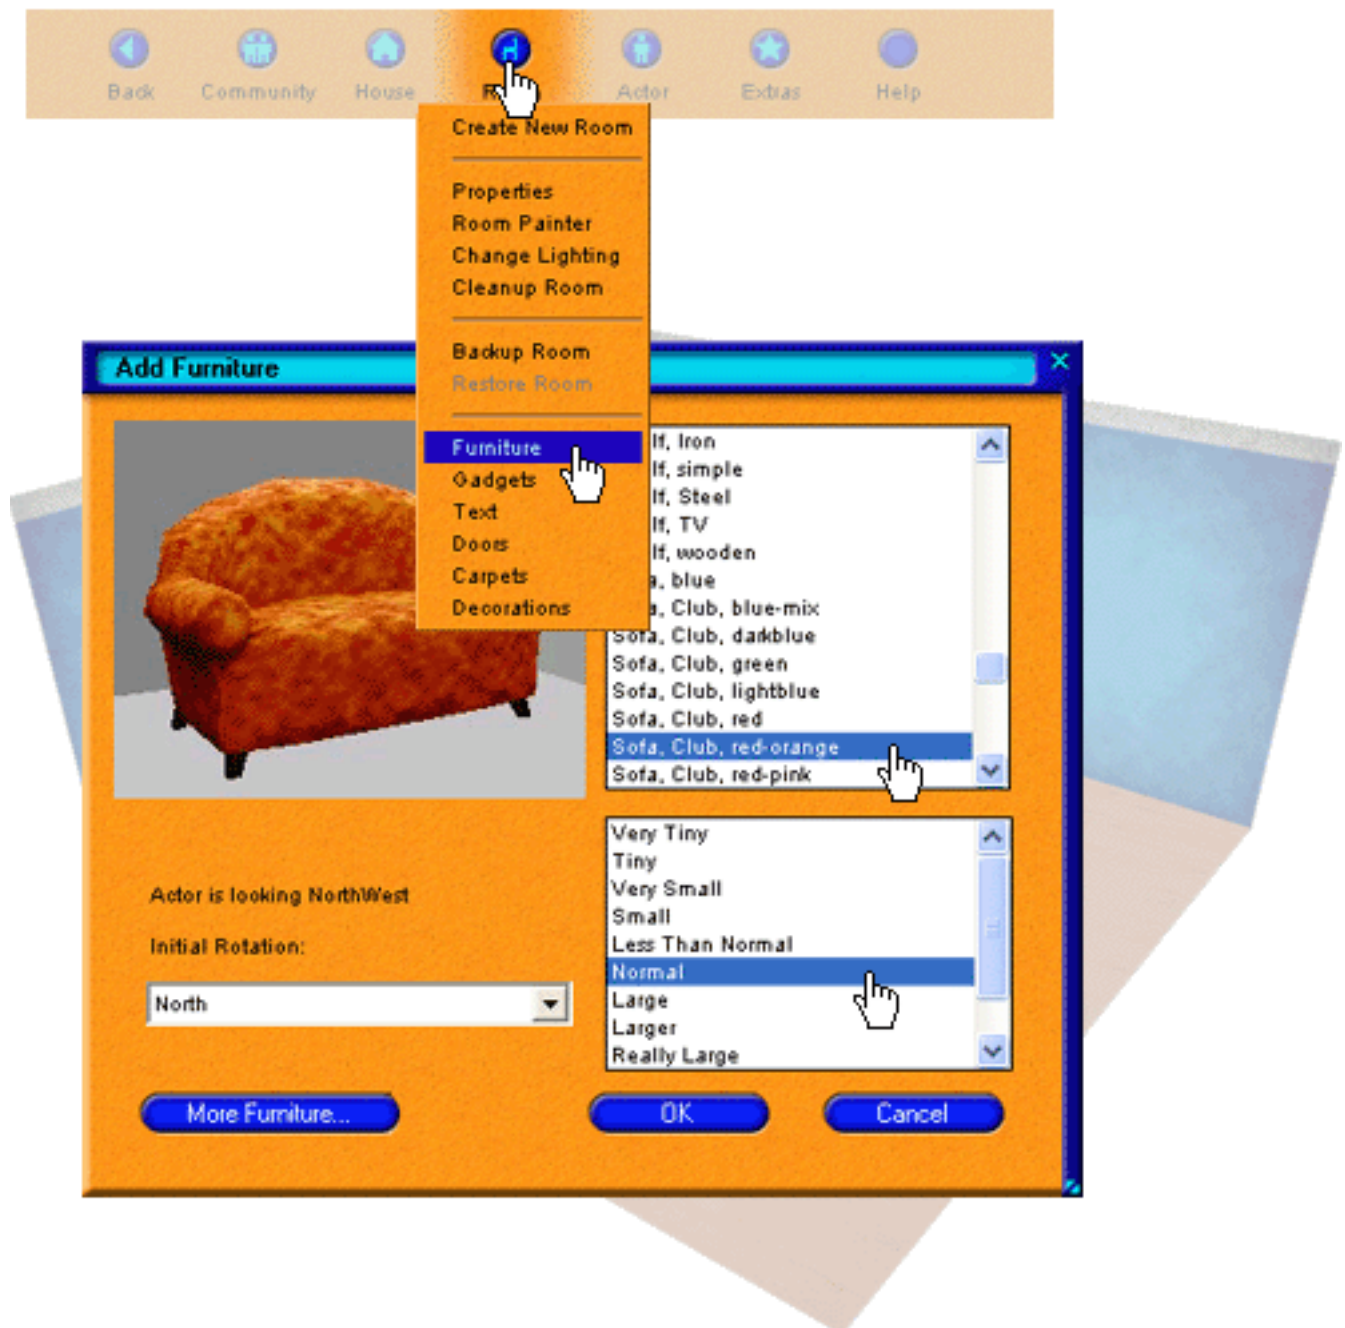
Back Community House R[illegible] Actor Extras Help

Create New Room

Properties
Room Painter
Change Lighting
Cleanup Room

Backup Room
Restore Room

Furniture
Gadgets
Text
Doors
Carpets
Decorations

Add Furniture

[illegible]lf, Iron
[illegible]lf, simple
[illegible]lf, Steel
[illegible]lf, TV
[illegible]lf, wooden
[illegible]a, blue
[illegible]a, Club, blue-mix
Sofa, Club, darkblue
Sofa, Club, green
Sofa, Club, lightblue
Sofa, Club, red
Sofa, Club, red-orange
Sofa, Club, red-pink

Very Tiny
Tiny
Very Small
Small
Less Than Normal
Normal
Large
Larger
Really Large

Actor is looking NorthWest

Initial Rotation:

North

More Furniture...

OK

Cancel